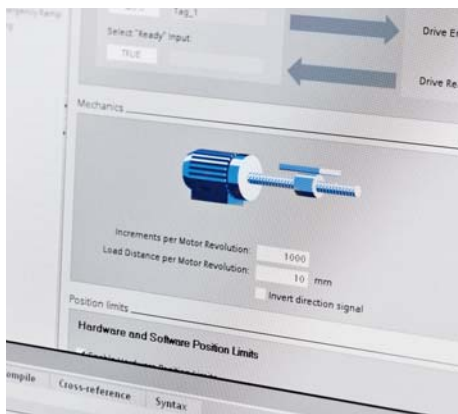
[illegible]gency Ramp

Tag_1

Select "Ready" input:

TRUE

Drive E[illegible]

Drive Re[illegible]

Mechanics

Increments per Motor Revolution: 1000

Load Distance per Motor Revolution: 10 mm

Invert direction signal

Position limits

Hardware and Software Position Limits

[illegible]

ompile

Cross-reference

Syntax